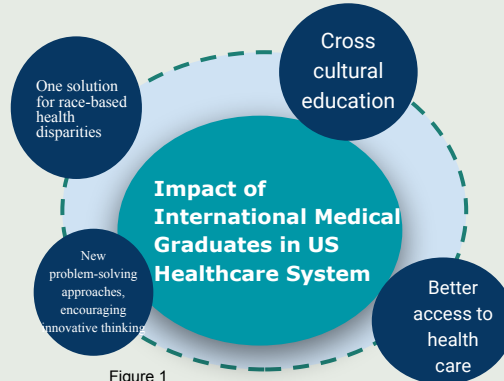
One solution for race-based health disparities

Cross cultural education

Impact of International Medical Graduates in US Healthcare System

New problem-solving approaches, encouraging innovative thinking

Better access to health care

Figure 1